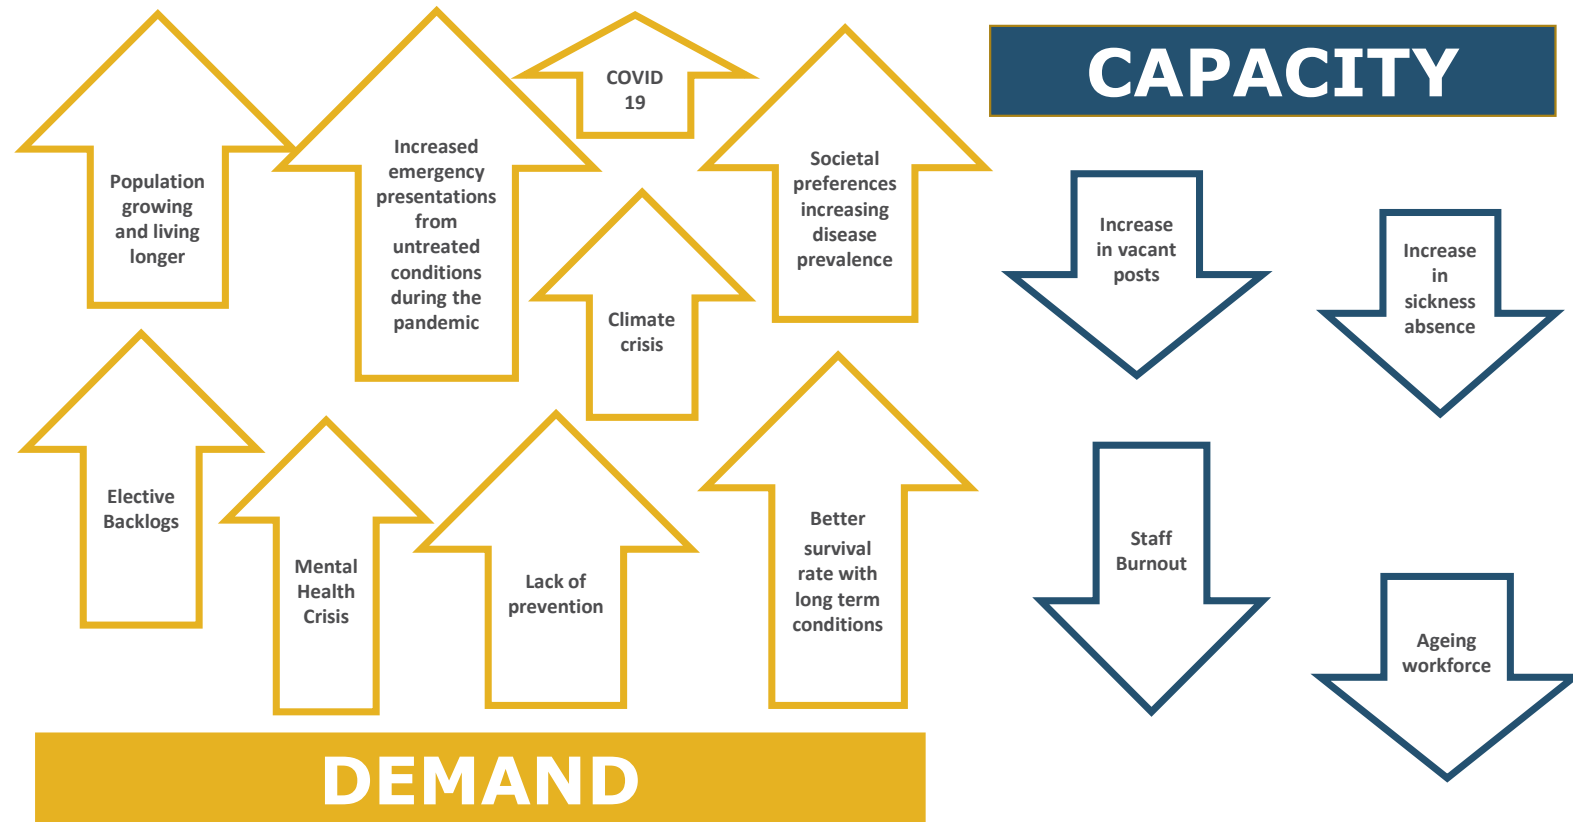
Population growing and living longer

Increased emergency presentations from untreated conditions during the pandemic

COVID 19

Climate crisis

Societal preferences increasing disease prevalence

CAPACITY

Increase in vacant posts

Increase in sickness absence

Elective Backlogs

Mental Health Crisis

Lack of prevention

Better survival rate with long term conditions

Staff Burnout

Ageing workforce

DEMAND